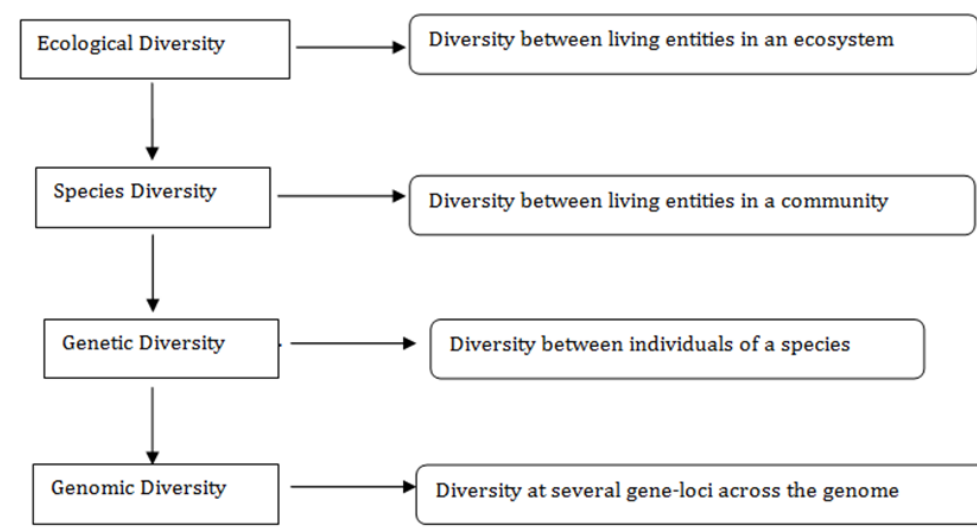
Ecological Diversity

Diversity between living entities in an ecosystem

Species Diversity

Diversity between living entities in a community

Genetic Diversity

Diversity between individuals of a species

Genomic Diversity

Diversity at several gene-loci across the genome